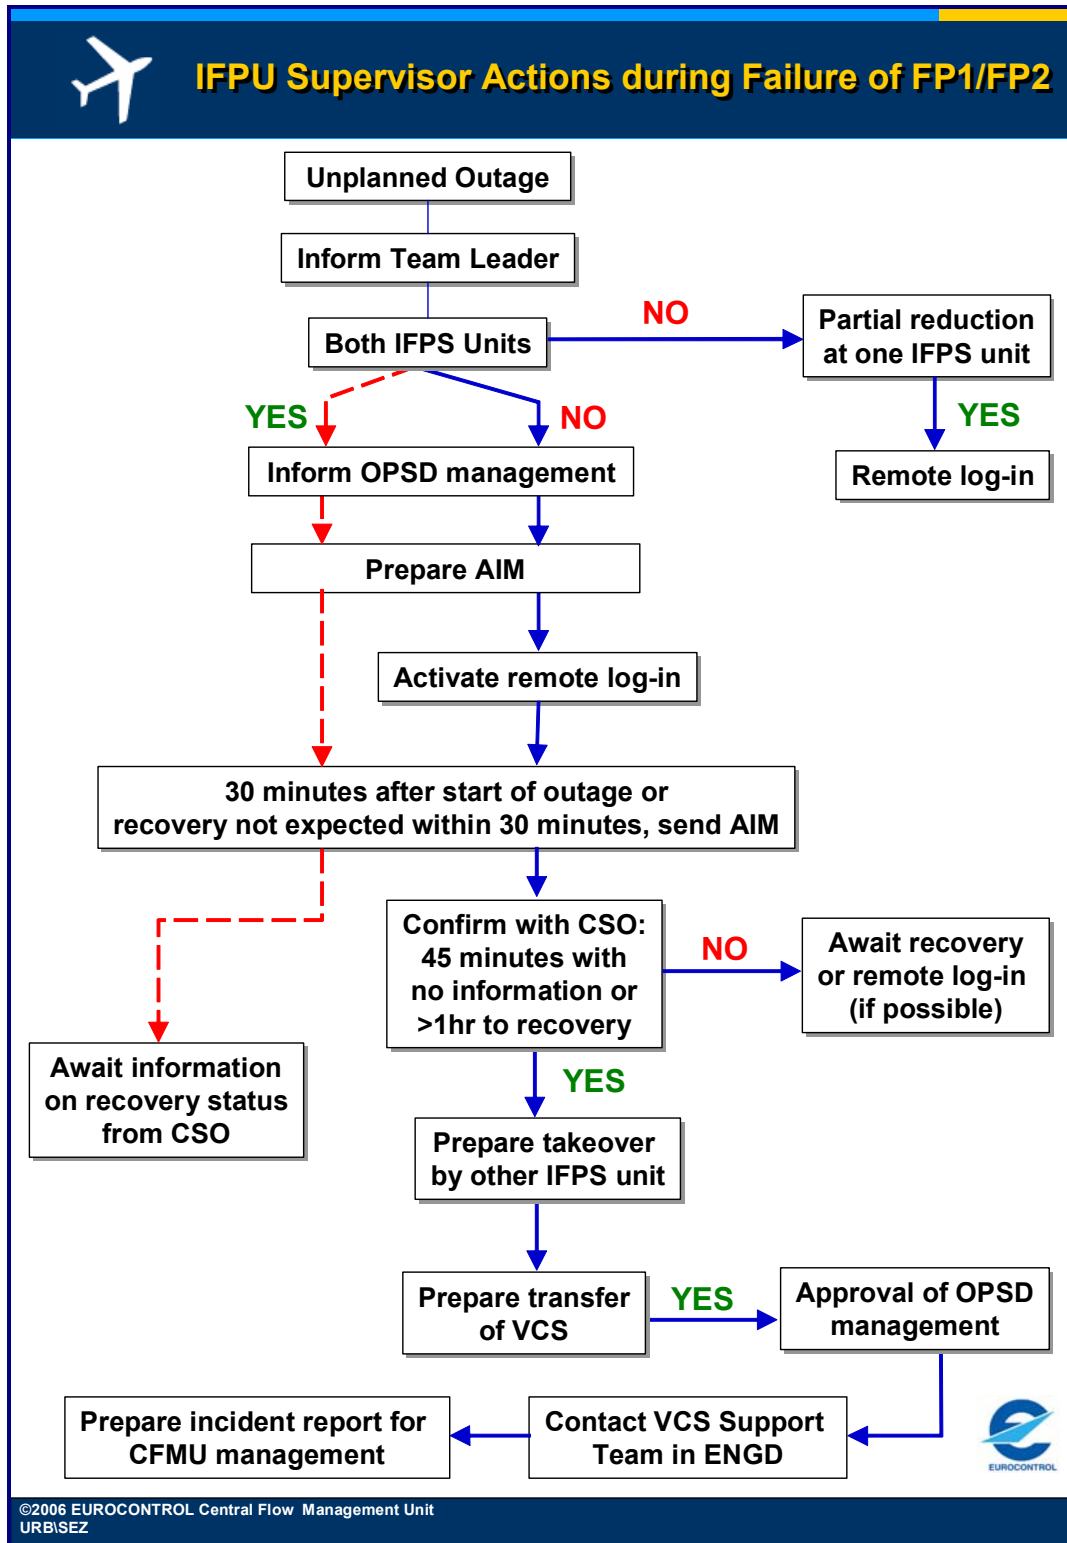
IFPU Supervisor Actions during Failure of FP1/FP2

Unplanned Outage

Inform Team Leader

Both IFPS Units

NO

Partial reduction at one IFPS unit

YES

Remote log-in

YES

NO

Inform OPSD management

Prepare AIM

Activate remote log-in

30 minutes after start of outage or recovery not expected within 30 minutes, send AIM

Confirm with CSO: 45 minutes with no information or >1hr to recovery

NO

Await recovery or remote log-in (if possible)

Await information on recovery status from CSO

YES

Prepare takeover by other IFPS unit

Prepare transfer of VCS

YES

Approval of OPSD management

Prepare incident report for CFMU management

Contact VCS Support Team in ENGD

EUROCONTROL

©2006 EUROCONTROL Central Flow Management Unit
URB\SEZ